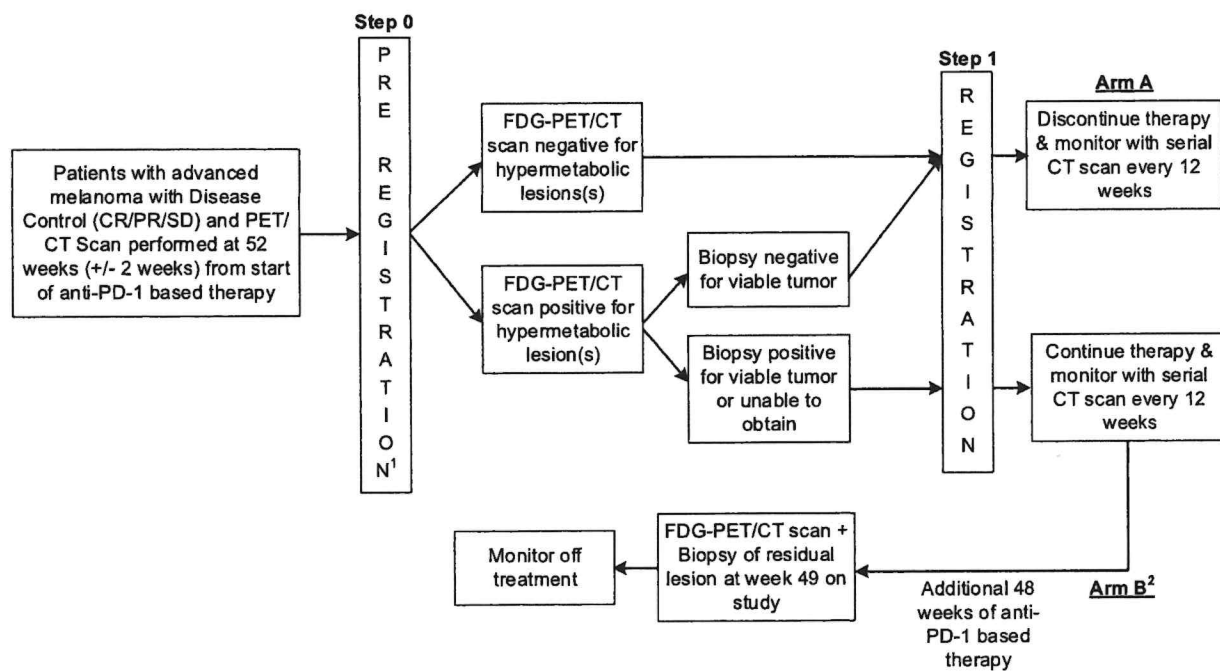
Step 0

PRE REGISTRATION$^1$

Patients with advanced melanoma with Disease Control (CR/PR/SD) and PET/CT Scan performed at 52 weeks (+/- 2 weeks) from start of anti-PD-1 based therapy

FDG-PET/CT scan negative for hypermetabolic lesions(s)

FDG-PET/CT scan positive for hypermetabolic lesion(s)

Biopsy negative for viable tumor

Biopsy positive for viable tumor or unable to obtain

Step 1

REGISTRATION

Arm A

Discontinue therapy & monitor with serial CT scan every 12 weeks

Continue therapy & monitor with serial CT scan every 12 weeks

Arm B$^2$

Additional 48 weeks of anti-PD-1 based therapy

FDG-PET/CT scan + Biopsy of residual lesion at week 49 on study

Monitor off treatment